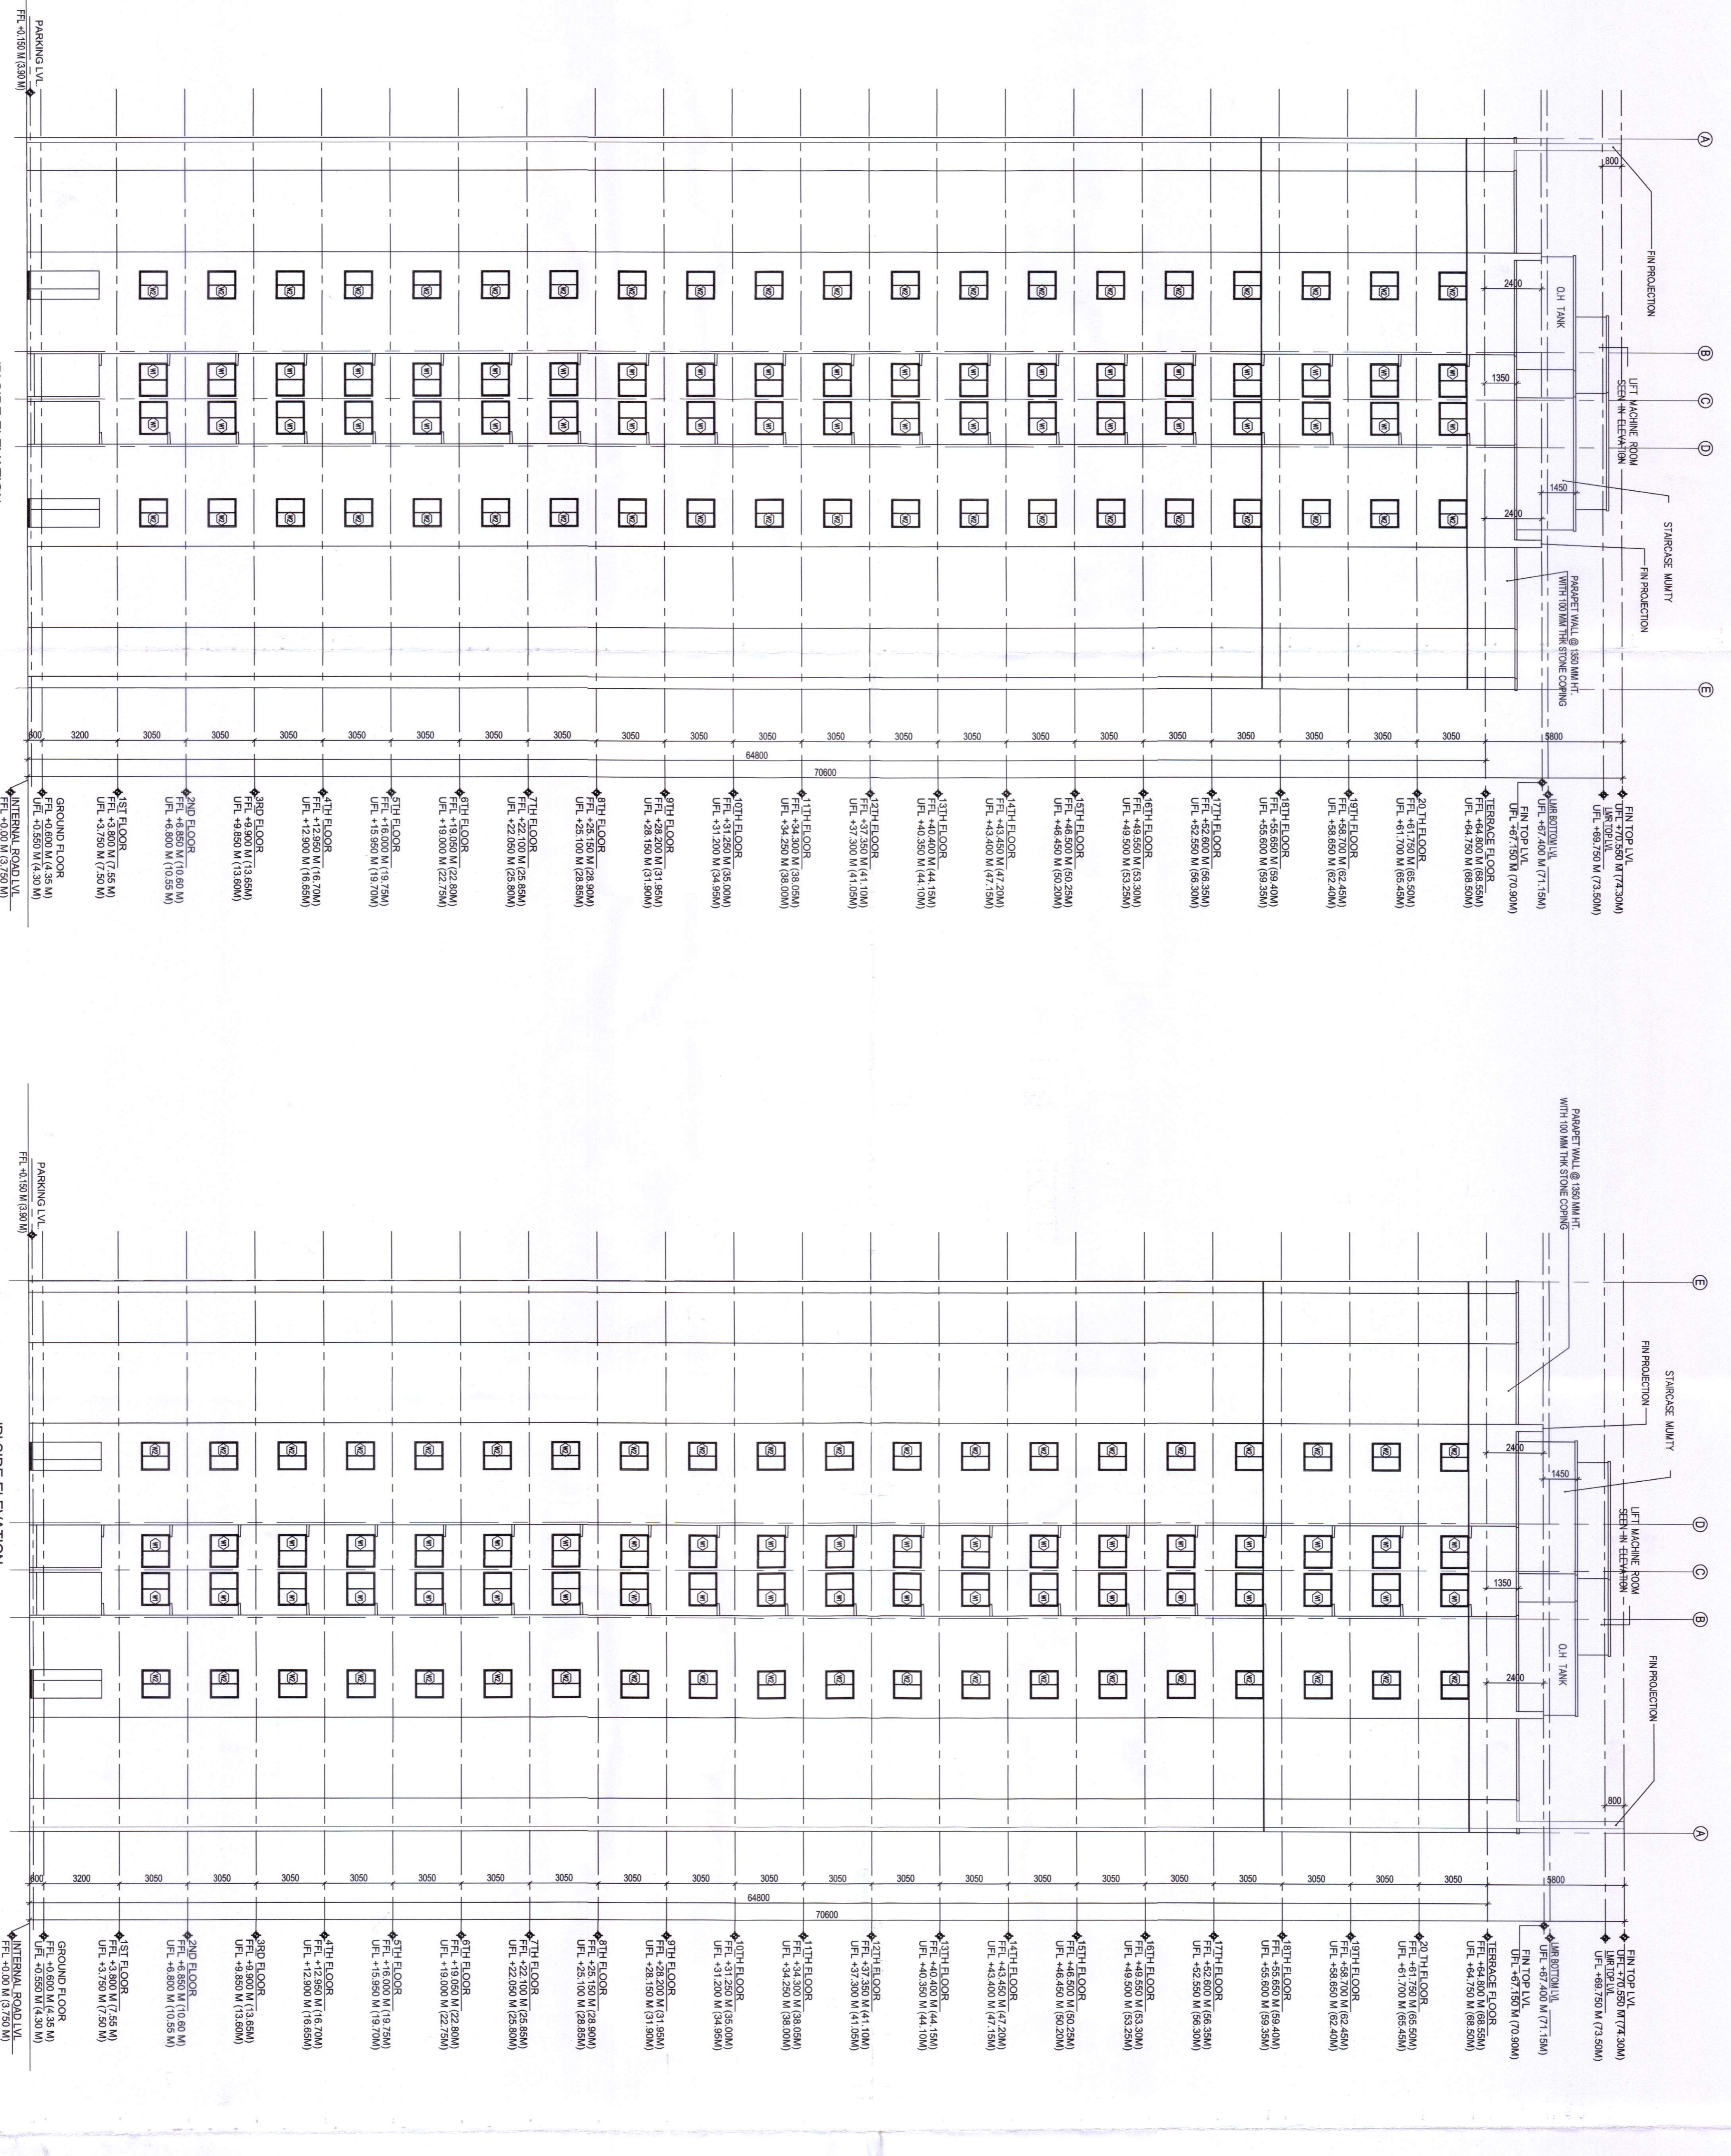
PARKING LVL
FFL +0.150 M (3.90 M)

A
B
C
D
E

800
FIN PROJECTION
O.H TANK
LIFT MACHINE ROOM SEEN IN ELEVATION
STAIRCASE MUMTY
FIN PROJECTION
PARAPET WALL @ 1350 MM HT. WITH 100 MM THK STONE COPING
2400
1350
1450
2400

600 3200 3050 3050 3050 3050 3050 3050 3050 3050 3050 3050 3050 3050 3050 3050 3050 3050 3050 3050 3050 5800
64800
70600

INTERNAL ROAD LVL
FFL +0.00 M (3.750 M)
GROUND FLOOR
FFL +0.600 M (4.35 M)
UFL +0.550 M (4.30 M)
1ST FLOOR
FFL +3.800 M (7.55 M)
UFL +3.750 M (7.50 M)
2ND FLOOR
FFL +6.850 M (10.60 M)
UFL +6.800 M (10.55 M)
3RD FLOOR
FFL +9.900 M (13.65M)
UFL +9.850 M (13.60M)
4TH FLOOR
FFL +12.950 M (16.70M)
UFL +12.900 M (16.65M)
5TH FLOOR
FFL +16.000 M (19.75M)
UFL +15.950 M (19.70M)
6TH FLOOR
FFL +19.050 M (22.80M)
UFL +19.000 M (22.75M)
7TH FLOOR
FFL +22.100 M (25.85M)
UFL +22.050 M (25.80M)
8TH FLOOR
FFL +25.150 M (28.90M)
UFL +25.100 M (28.85M)
9TH FLOOR
FFL +28.200 M (31.95M)
UFL +28.150 M (31.90M)
10TH FLOOR
FFL +31.250 M (35.00M)
UFL +31.200 M (34.95M)
11TH FLOOR
FFL +34.300 M (38.05M)
UFL +34.250 M (38.00M)
12TH FLOOR
FFL +37.350 M (41.10M)
UFL +37.300 M (41.05M)
13TH FLOOR
FFL +40.400 M (44.15M)
UFL +40.350 M (44.10M)
14TH FLOOR
FFL +43.450 M (47.20M)
UFL +43.400 M (47.15M)
15TH FLOOR
FFL +46.500 M (50.25M)
UFL +46.450 M (50.20M)
16TH FLOOR
FFL +49.550 M (53.30M)
UFL +49.500 M (53.25M)
17TH FLOOR
FFL +52.600 M (56.35M)
UFL +52.550 M (56.30M)
18TH FLOOR
FFL +55.650 M (59.40M)
UFL +55.600 M (59.35M)
19TH FLOOR
FFL +58.700 M (62.45M)
UFL +58.650 M (62.40M)
20 TH FLOOR
FFL +61.750 M (65.50M)
UFL +61.700 M (65.45M)
TERRACE FLOOR
FFL +64.800 M (68.55M)
UFL +64.750 M (68.50M)
FIN TOP LVL
UFL +67.150 M (70.90M)
LMR BOTTOM LVL
UFL +67.400 M (71.15M)
LMR TOP LVL
UFL +69.750 M (73.50M)
FIN TOP LVL
UFL +70.550 M (74.30M)

PARKING LVL
FFL +0.150 M (3.90 M)

E
D
C
B
A

PARAPET WALL @ 1350 MM HT. WITH 100 MM THK STONE COPING
FIN PROJECTION
STAIRCASE MUMTY
LIFT MACHINE ROOM SEEN IN ELEVATION
O.H TANK
FIN PROJECTION
2400
1450
1350
2400
800

600 3200 3050 3050 3050 3050 3050 3050 3050 3050 3050 3050 3050 3050 3050 3050 3050 3050 3050 3050 3050 5800
64800
70600

INTERNAL ROAD LVL
FFL +0.00 M (3.750 M)
GROUND FLOOR
FFL +0.600 M (4.35 M)
UFL +0.550 M (4.30 M)
1ST FLOOR
FFL +3.800 M (7.55 M)
UFL +3.750 M (7.50 M)
2ND FLOOR
FFL +6.850 M (10.60 M)
UFL +6.800 M (10.55 M)
3RD FLOOR
FFL +9.900 M (13.65M)
UFL +9.850 M (13.60M)
4TH FLOOR
FFL +12.950 M (16.70M)
UFL +12.900 M (16.65M)
5TH FLOOR
FFL +16.000 M (19.75M)
UFL +15.950 M (19.70M)
6TH FLOOR
FFL +19.050 M (22.80M)
UFL +19.000 M (22.75M)
7TH FLOOR
FFL +22.100 M (25.85M)
UFL +22.050 M (25.80M)
8TH FLOOR
FFL +25.150 M (28.90M)
UFL +25.100 M (28.85M)
9TH FLOOR
FFL +28.200 M (31.95M)
UFL +28.150 M (31.90M)
10TH FLOOR
FFL +31.250 M (35.00M)
UFL +31.200 M (34.95M)
11TH FLOOR
FFL +34.300 M (38.05M)
UFL +34.250 M (38.00M)
12TH FLOOR
FFL +37.350 M (41.10M)
UFL +37.300 M (41.05M)
13TH FLOOR
FFL +40.400 M (44.15M)
UFL +40.350 M (44.10M)
14TH FLOOR
FFL +43.450 M (47.20M)
UFL +43.400 M (47.15M)
15TH FLOOR
FFL +46.500 M (50.25M)
UFL +46.450 M (50.20M)
16TH FLOOR
FFL +49.550 M (53.30M)
UFL +49.500 M (53.25M)
17TH FLOOR
FFL +52.600 M (56.35M)
UFL +52.550 M (56.30M)
18TH FLOOR
FFL +55.650 M (59.40M)
UFL +55.600 M (59.35M)
19TH FLOOR
FFL +58.700 M (62.45M)
UFL +58.650 M (62.40M)
20 TH FLOOR
FFL +61.750 M (65.50M)
UFL +61.700 M (65.45M)
TERRACE FLOOR
FFL +64.800 M (68.55M)
UFL +64.750 M (68.50M)
FIN TOP LVL
UFL +67.150 M (70.90M)
LMR BOTTOM LVL
UFL +67.400 M (71.15M)
LMR TOP LVL
UFL +69.750 M (73.50M)
FIN TOP LVL
UFL +70.550 M (74.30M)

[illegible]